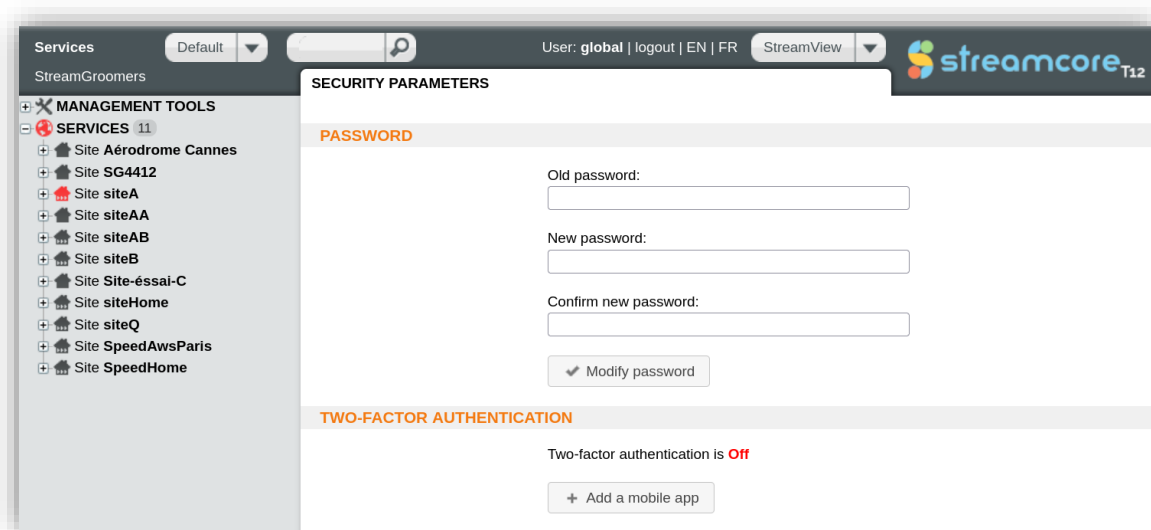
Services Default User: global | logout | EN | FR StreamView streamcore T12

StreamGroomers

SECURITY PARAMETERS

MANAGEMENT TOOLS
SERVICES 11
Site Aérodrome Cannes
Site SG4412
Site siteA
Site siteAA
Site siteAB
Site siteB
Site Site-éssai-C
Site siteHome
Site siteQ
Site SpeedAwsParis
Site SpeedHome

PASSWORD

Old password:

New password:

Confirm new password:

Modify password

TWO-FACTOR AUTHENTICATION

Two-factor authentication is Off

+ Add a mobile app